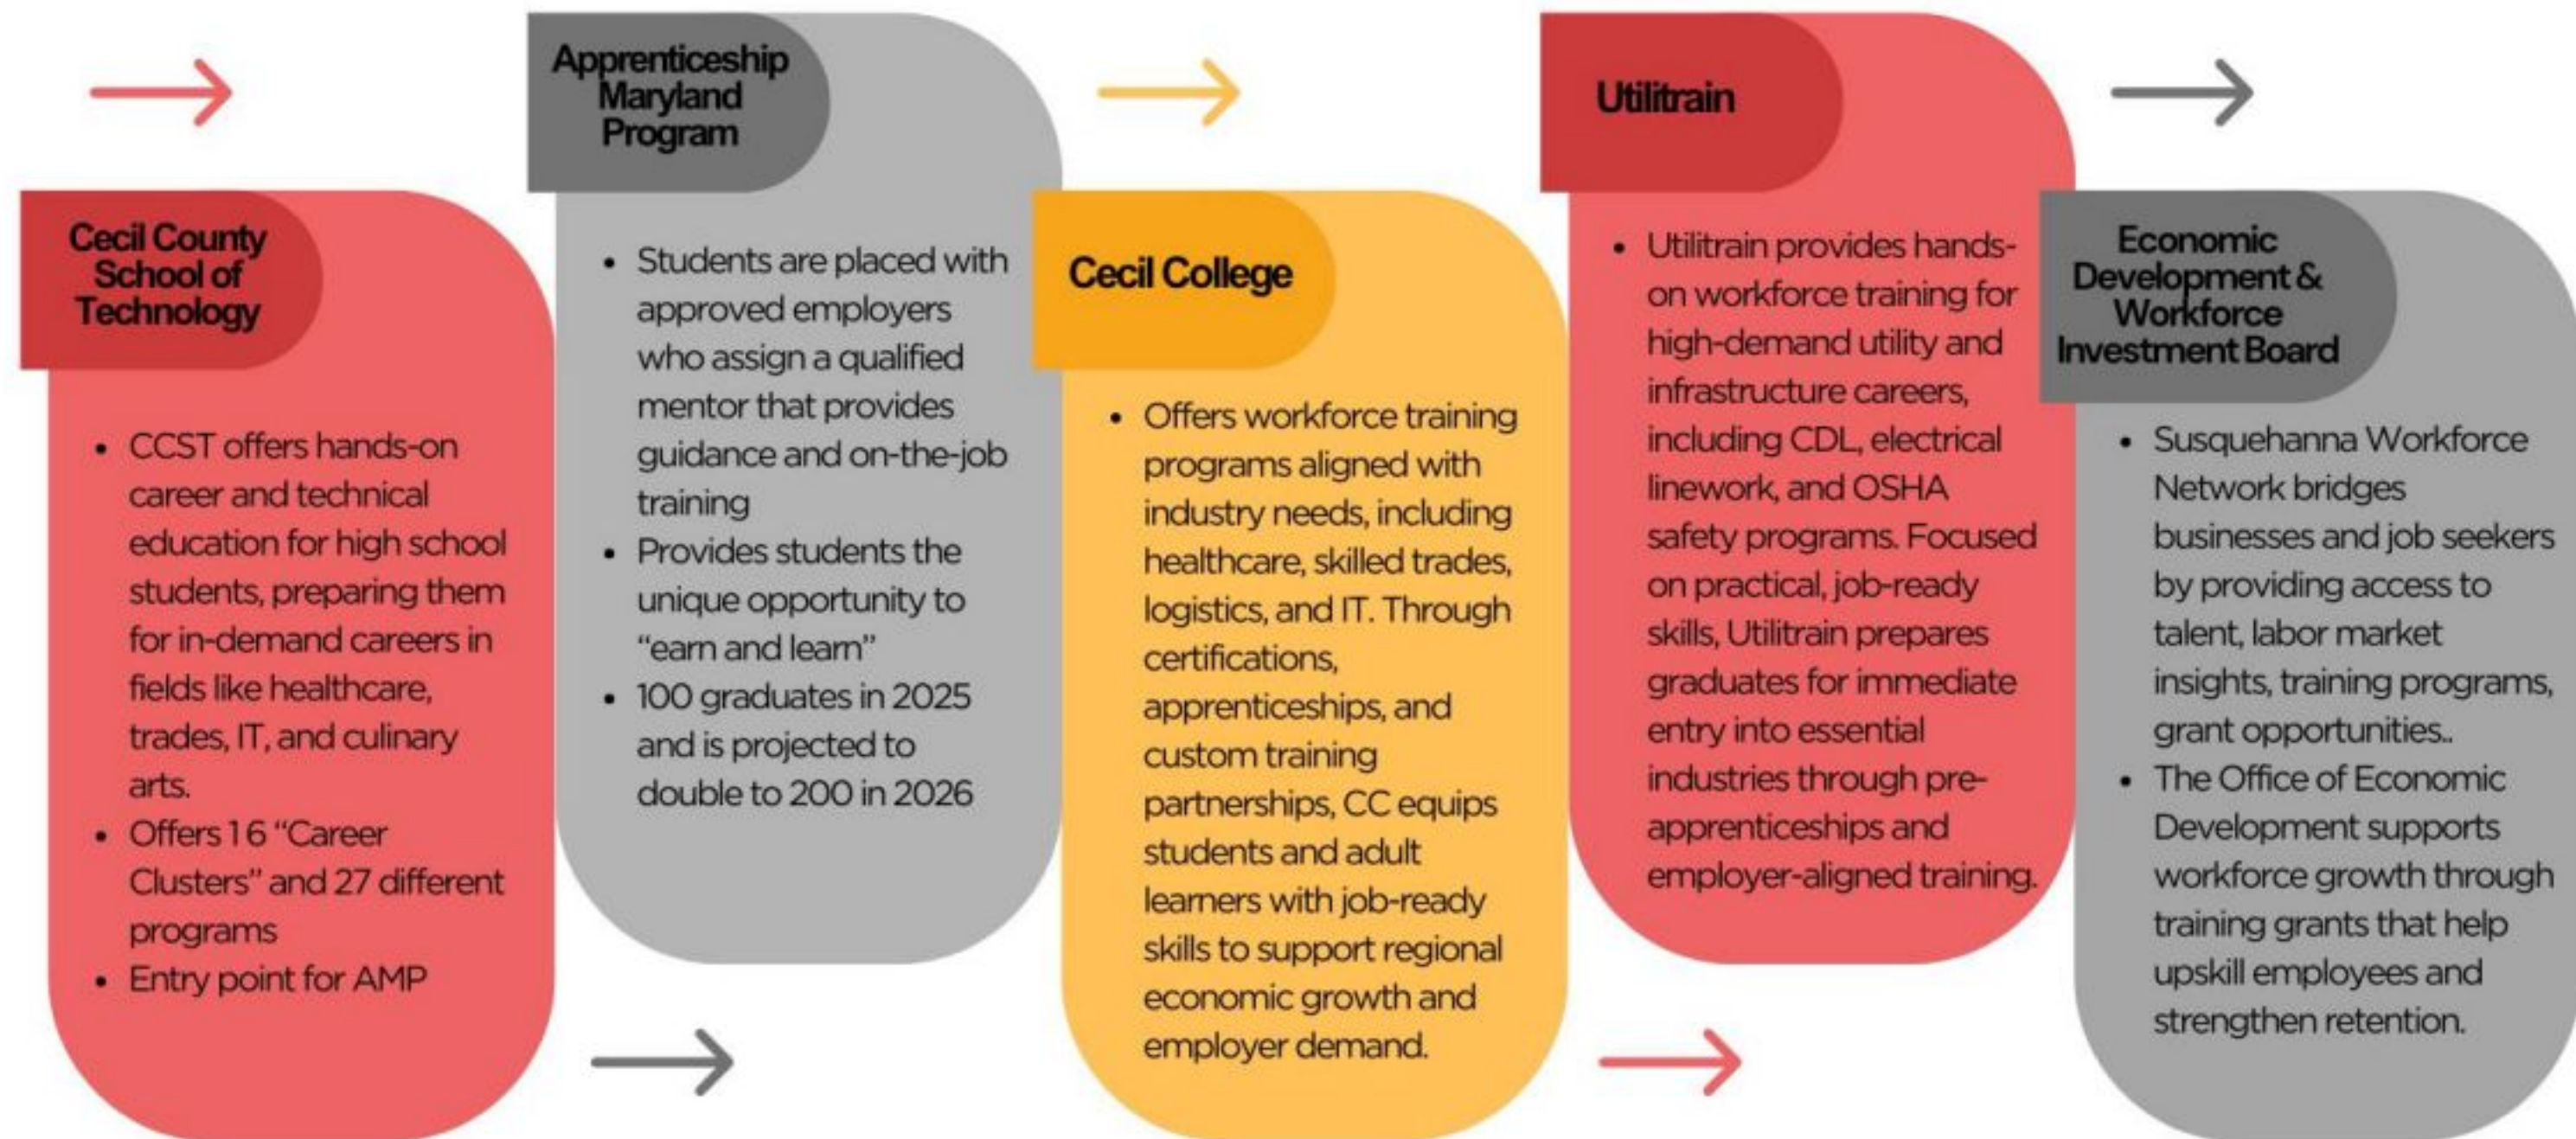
Cecil County School of Technology

- CCST offers hands-on career and technical education for high school students, preparing them for in-demand careers in fields like healthcare, trades, IT, and culinary arts.
- Offers 16 "Career Clusters" and 27 different programs
- Entry point for AMP

Apprenticeship Maryland Program

- Students are placed with approved employers who assign a qualified mentor that provides guidance and on-the-job training
- Provides students the unique opportunity to "earn and learn"
- 100 graduates in 2025 and is projected to double to 200 in 2026

Cecil College

- Offers workforce training programs aligned with industry needs, including healthcare, skilled trades, logistics, and IT. Through certifications, apprenticeships, and custom training partnerships, CC equips students and adult learners with job-ready skills to support regional economic growth and employer demand.

Utilitrain

- Utilitrain provides hands-on workforce training for high-demand utility and infrastructure careers, including CDL, electrical linework, and OSHA safety programs. Focused on practical, job-ready skills, Utilitrain prepares graduates for immediate entry into essential industries through pre-apprenticeships and employer-aligned training.

Economic Development & Workforce Investment Board

- Susquehanna Workforce Network bridges businesses and job seekers by providing access to talent, labor market insights, training programs, grant opportunities..
- The Office of Economic Development supports workforce growth through training grants that help upskill employees and strengthen retention.